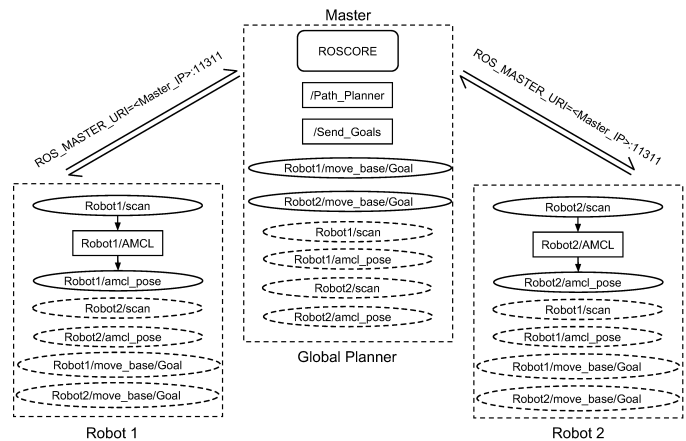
Master

ROSCORE

/Path_Planner

/Send_Goals

Robot1/move_base/Goal

Robot2/move_base/Goal

Robot1/scan

Robot1/amcl_pose

Robot2/scan

Robot2/amcl_pose

Global Planner

ROS_MASTER_URI=<Master_IP>:11311

Robot1/scan

Robot1/AMCL

Robot1/amcl_pose

Robot2/scan

Robot2/amcl_pose

Robot1/move_base/Goal

Robot2/move_base/Goal

Robot 1

ROS_MASTER_URI=<Master_IP>:11311

Robot2/scan

Robot2/AMCL

Robot2/amcl_pose

Robot1/scan

Robot1/amcl_pose

Robot1/move_base/Goal

Robot2/move_base/Goal

Robot 2